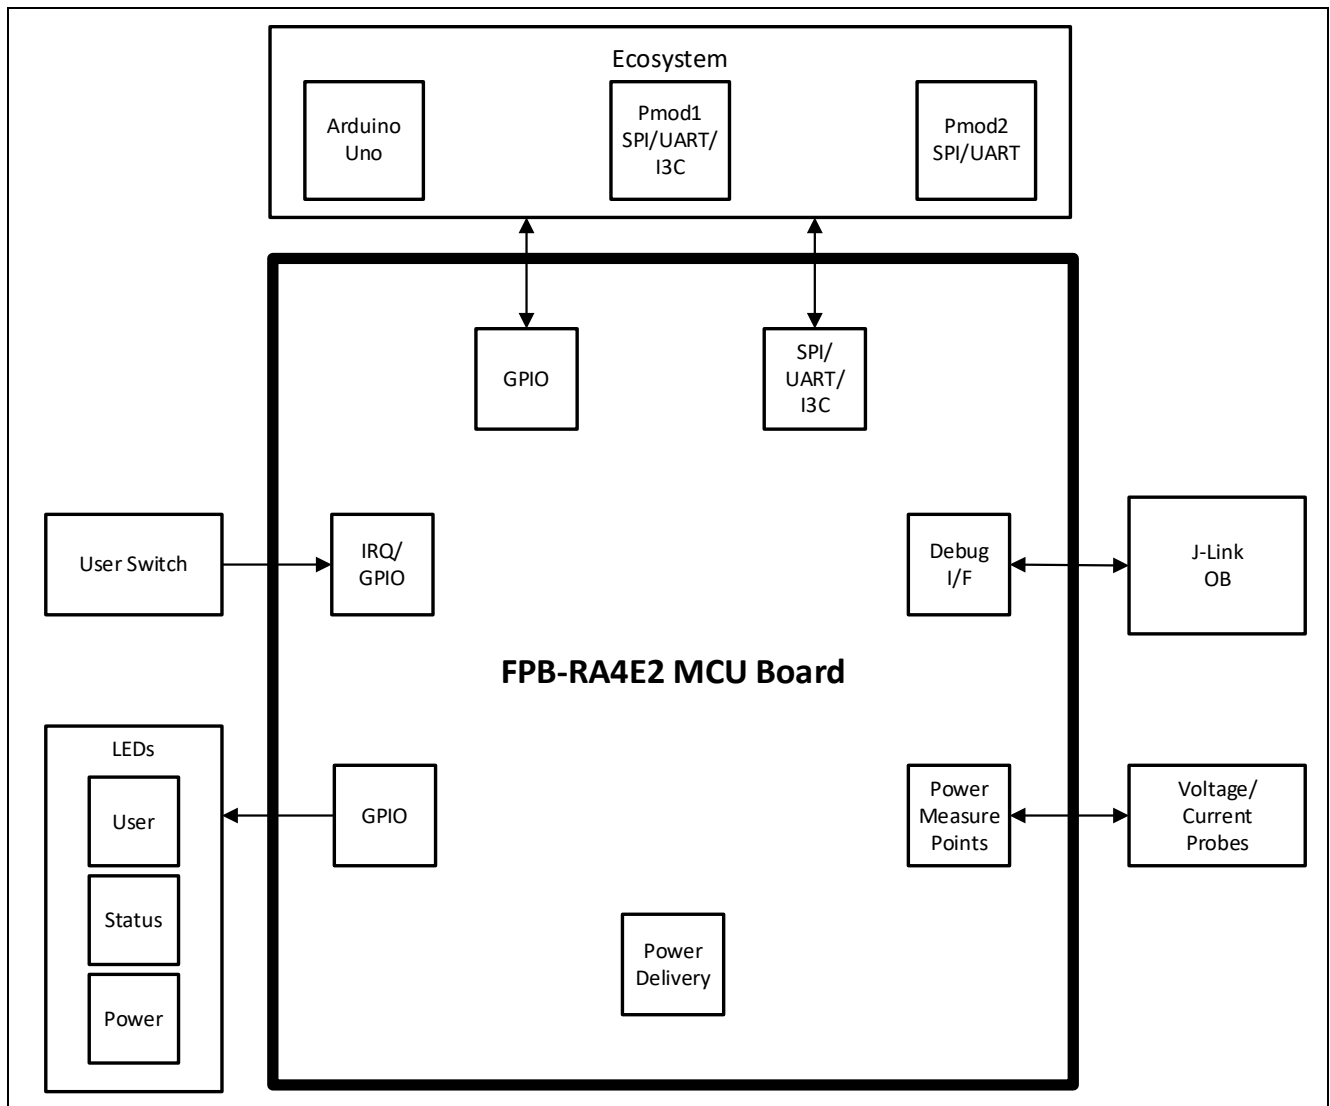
Ecosystem

Arduino Uno

Pmod1 SPI/UART/ I3C

Pmod2 SPI/UART

GPIO

SPI/ UART/ I3C

User Switch

IRQ/ GPIO

Debug I/F

J-Link OB

FPB-RA4E2 MCU Board

LEDs

User

Status

Power

GPIO

Power Measure Points

Voltage/ Current Probes

Power Delivery